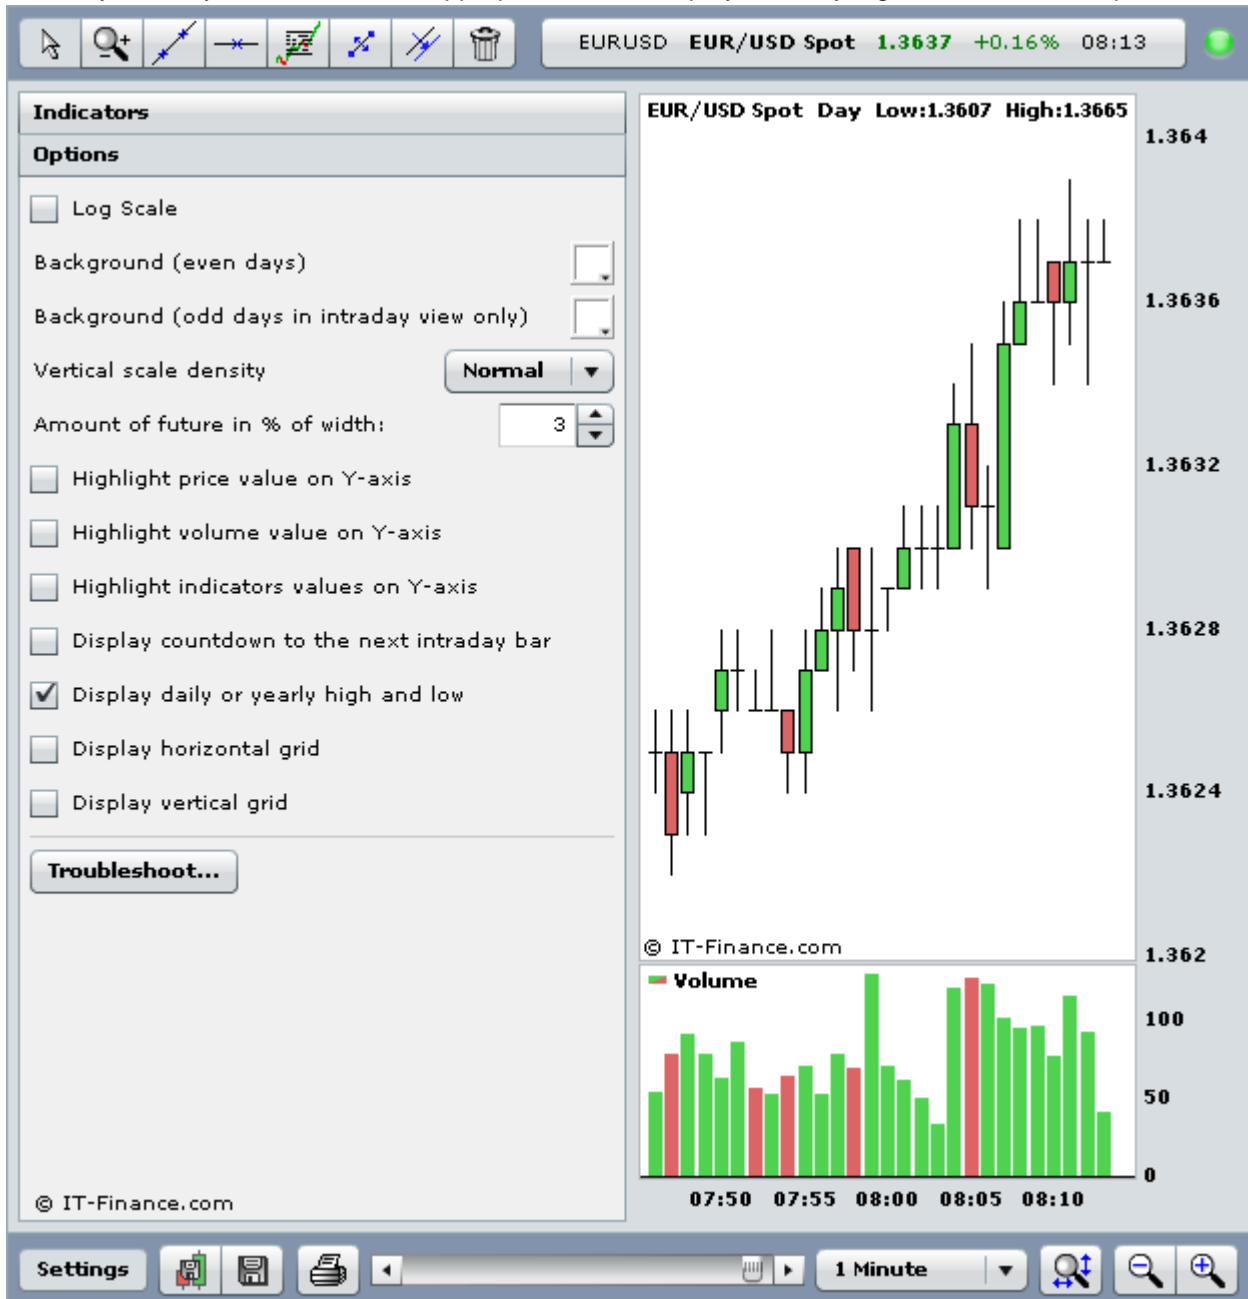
EURUSD EUR/USD Spot 1.3637 +0.16% 08:13

Indicators
Options

Log Scale
Background (even days)
Background (odd days in intraday view only)
Vertical scale density Normal
Amount of future in % of width: 3
Highlight price value on Y-axis
Highlight volume value on Y-axis
Highlight indicators values on Y-axis
Display countdown to the next intraday bar
Display daily or yearly high and low
Display horizontal grid
Display vertical grid

Troubleshoot...

© IT-Finance.com

EUR/USD Spot Day Low:1.3607 High:1.3665

1.364
1.3636
1.3632
1.3628
1.3624
1.362

© IT-Finance.com

Volume

100
50
0

07:50 07:55 08:00 08:05 08:10

Settings
1 Minute